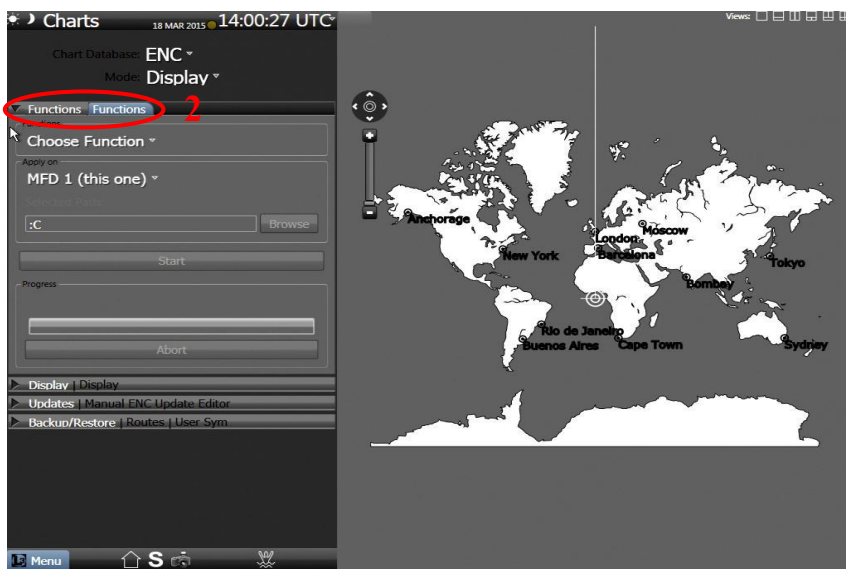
Charts 18 MAR 2015 14:00:27 UTC

Views:

Chart Database: ENC
Mode: Display

Functions Functions 2

Functions
Choose Function

Apply on
MFD 1 (this one)

Selected Path:
:C
Browse

Start

Progress

Abort

Display | Display
Updates | Manual ENC Update Editor
Backup/Restore | Routes | User Sym

Menu S

Anchorage
New York
London
Moscow
Barcelona
Tokyo
Bombay
Rio de Janeiro
Buenos Aires
Cape Town
Sydney